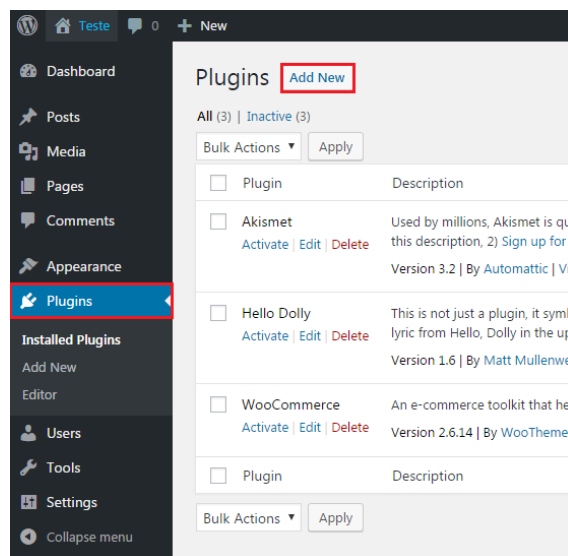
Teste 0 + New

Dashboard
Posts
Media
Pages
Comments
Appearance
Plugins
Installed Plugins
Add New
Editor
Users
Tools
Settings
Collapse menu

Plugins Add New

All (3) | Inactive (3)

Bulk Actions Apply

| | Plugin | Description |
|---|---|---|
| | Akismet<br>Activate \| Edit \| Delete | Used by millions, Akismet is qu this description, 2) Sign up for<br>Version 3.2 \| By Automattic \| V |
| | Hello Dolly<br>Activate \| Edit \| Delete | This is not just a plugin, it symb lyric from Hello, Dolly in the up<br>Version 1.6 \| By Matt Mullenwe |
| | WooCommerce<br>Activate \| Edit \| Delete | An e-commerce toolkit that he<br>Version 2.6.14 \| By WooTheme |
| | Plugin | Description |

Bulk Actions Apply